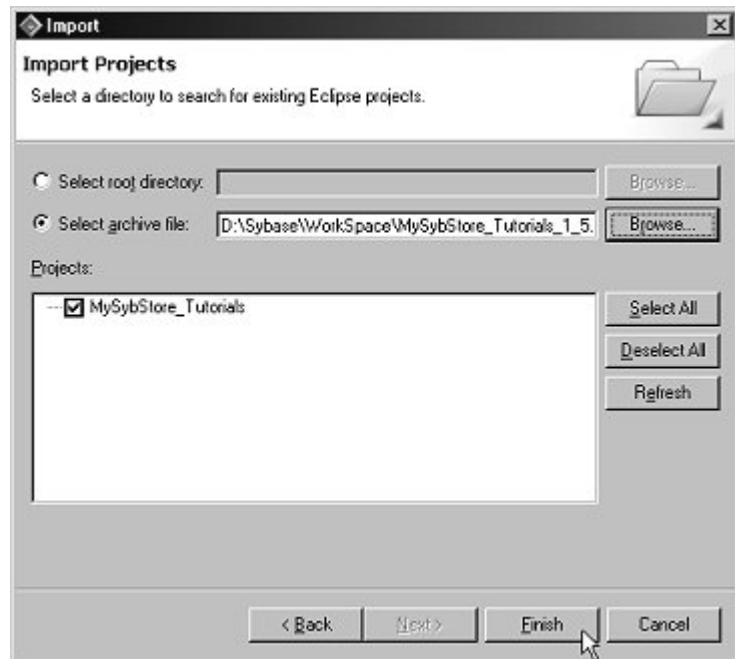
Import

Import Projects

Select a directory to search for existing Eclipse projects.

Select root directory:

Browse...

Select archive file: D:\Sybase\WorkSpace\MySybStore_Tutorials_1_5.

Browse...

Projects:

MySybStore_Tutorials

Select All

Deselect All

Refresh

< Back

Next >

Finish

Cancel